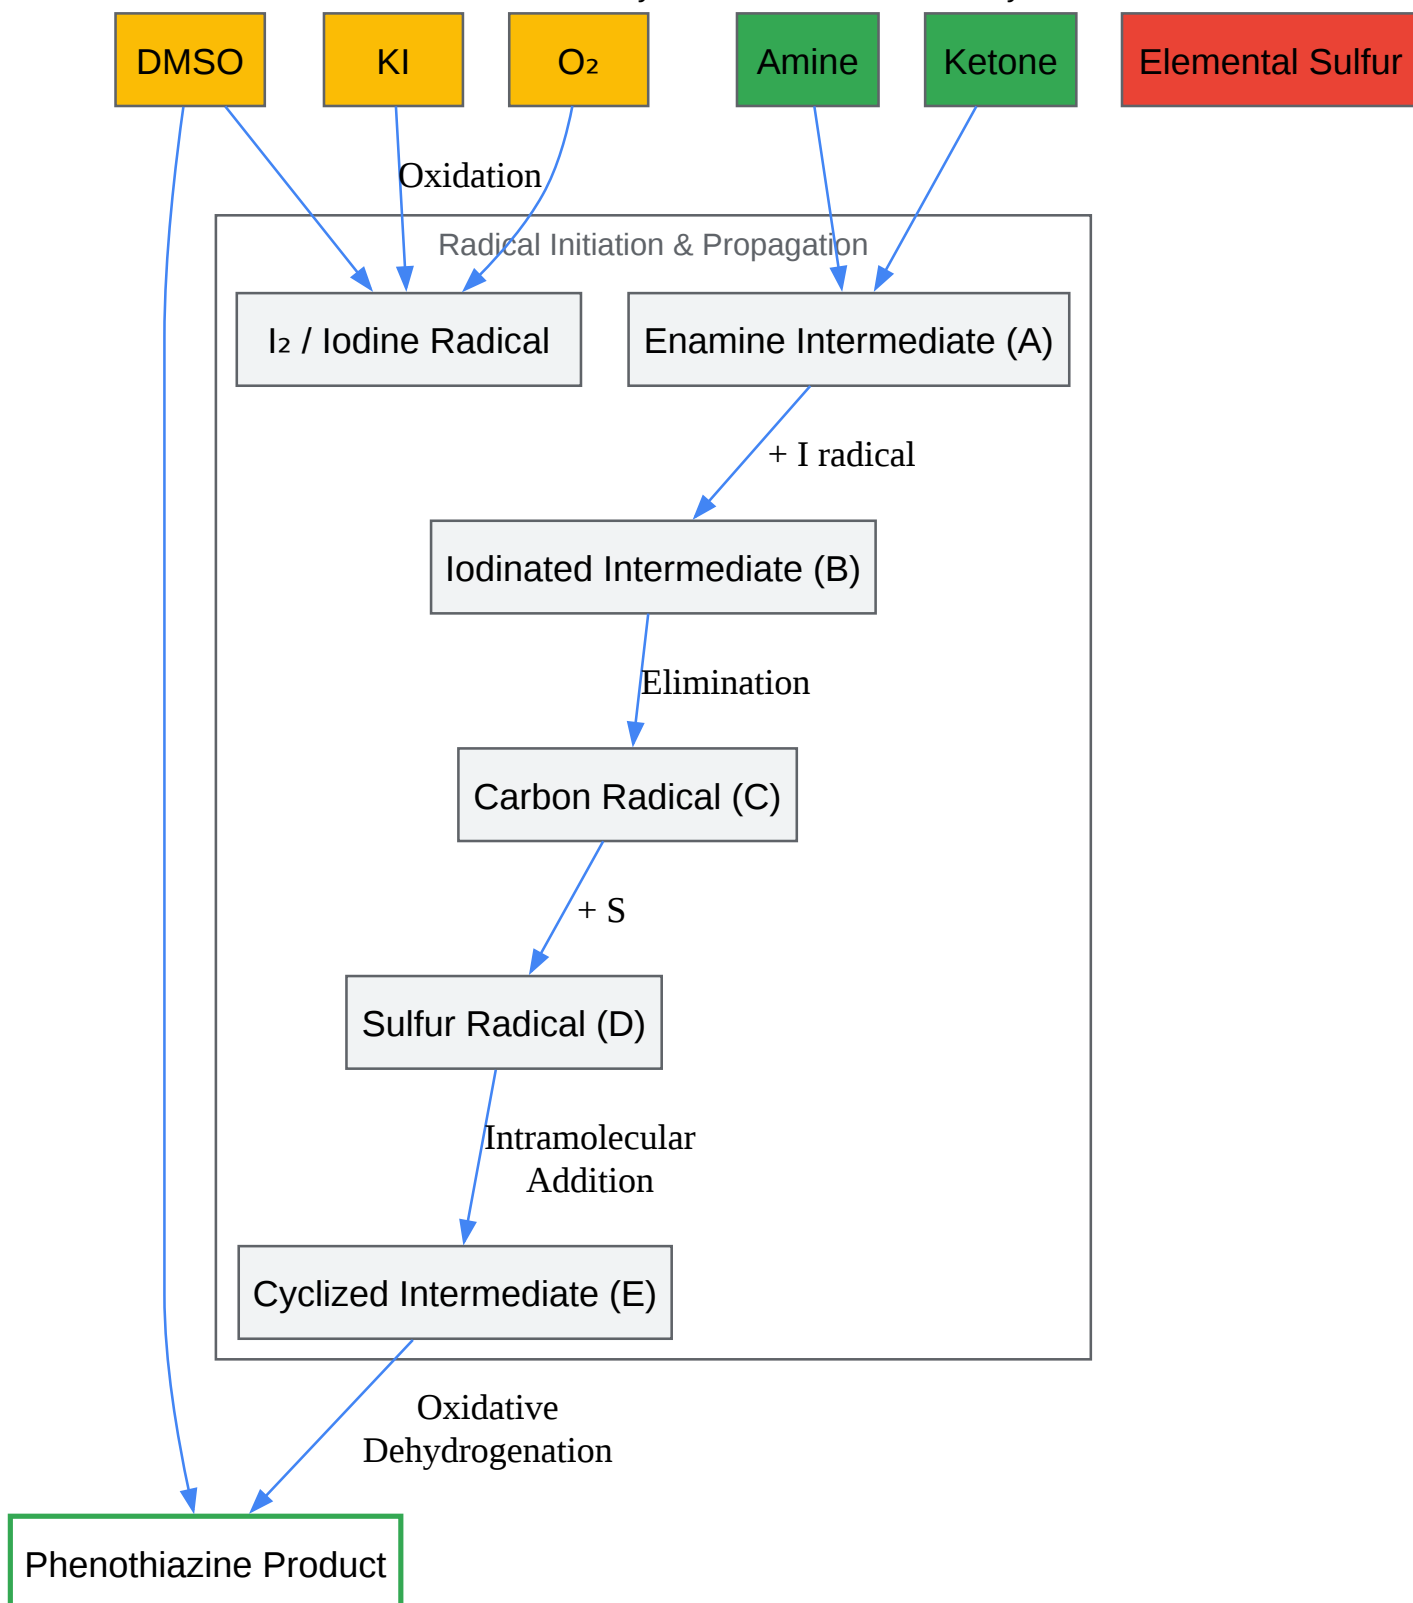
DMSO

KI

$O_2$

Amine

Ketone

Elemental Sulfur

Oxidation

Radical Initiation & Propagation

$I_2$ / Iodine Radical

Enamine Intermediate (A)

+ I radical

Iodinated Intermediate (B)

Elimination

Carbon Radical (C)

+ S

Sulfur Radical (D)

Intramolecular Addition

Cyclized Intermediate (E)

Oxidative Dehydrogenation

Phenothiazine Product